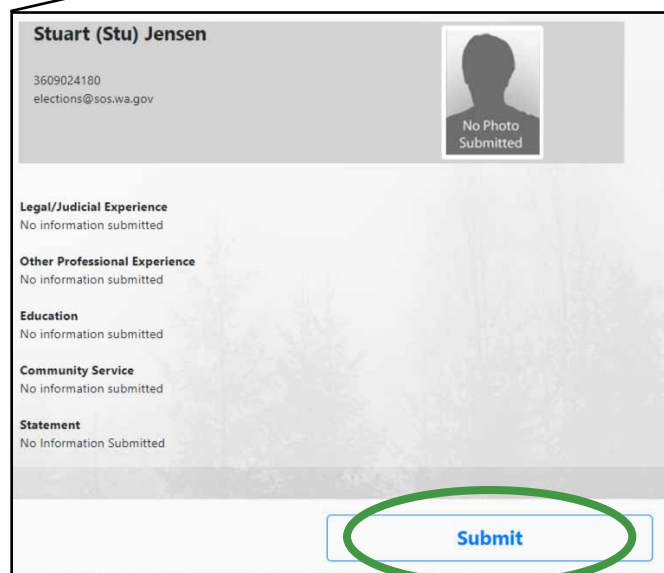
Stuart (Stu) Jensen

3609024180
elections@sos.wa.gov

No Photo Submitted

Legal/Judicial Experience
No information submitted

Other Professional Experience
No information submitted

Education
No information submitted

Community Service
No information submitted

Statement
No Information Submitted

Submit